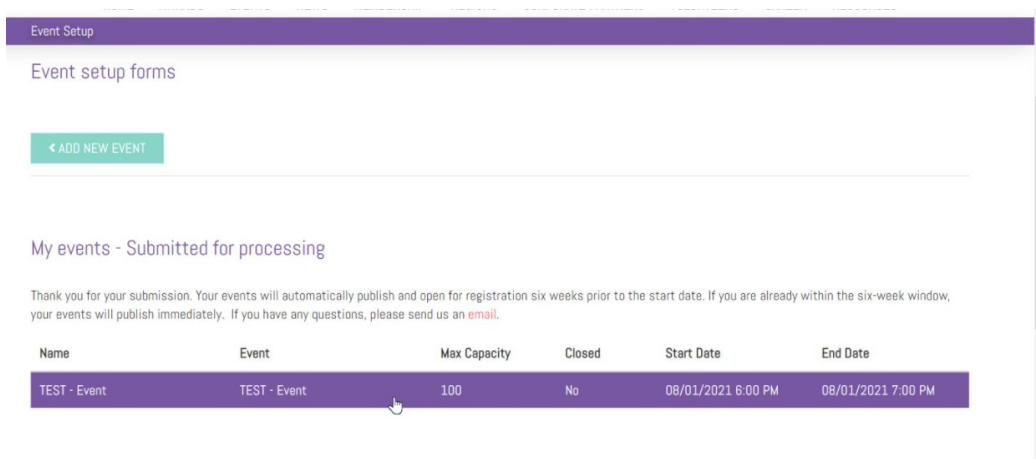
Event Setup

Event setup forms

< ADD NEW EVENT

My events - Submitted for processing

Thank you for your submission. Your events will automatically publish and open for registration six weeks prior to the start date. If you are already within the six-week window, your events will publish immediately. If you have any questions, please send us an email.

| Name | Event | Max Capacity | Closed | Start Date | End Date |
|---|---|---|---|---|---|
| TEST - Event | TEST - Event | 100 | No | 08/01/2021 6:00 PM | 08/01/2021 7:00 PM |